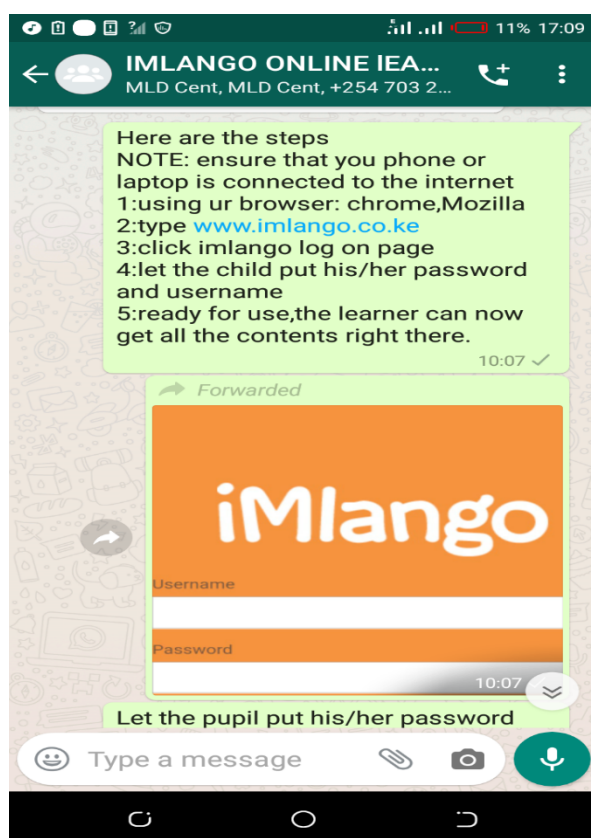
11% 17:09

IMLANGO ONLINE lEA...
MLD Cent, MLD Cent, +254 703 2...

Here are the steps
NOTE: ensure that you phone or laptop is connected to the internet
1:using ur browser: chrome,Mozilla
2:type www.imlango.co.ke
3:click imlango log on page
4:let the child put his/her password and username
5:ready for use,the learner can now get all the contents right there.
10:07

Forwarded

iMlango
Username
Password
10:07

Let the pupil put his/her password

Type a message